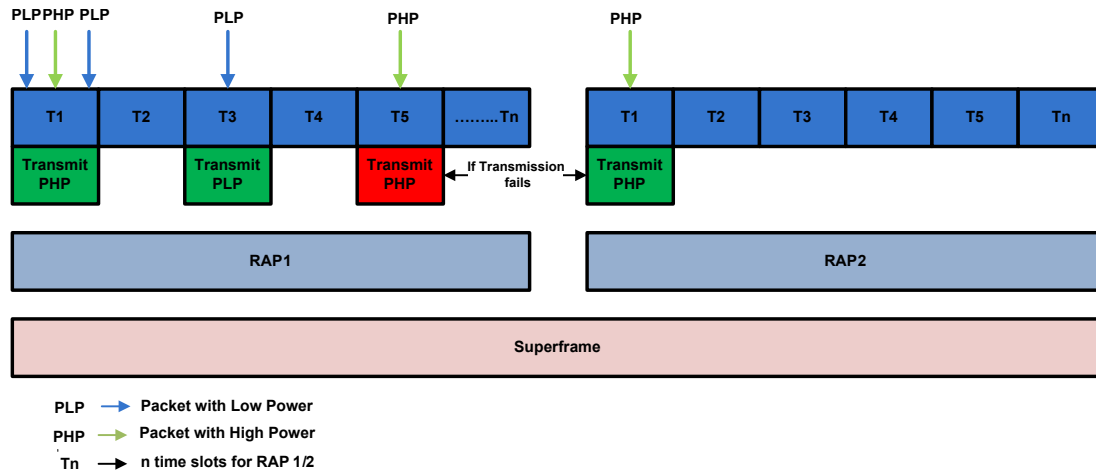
PLP PHP PLP

PLP

PHP

PHP

T1 T2 T3 T4 T5 ………Tn

T1 T2 T3 T4 T5 Tn

Transmit PHP

Transmit PLP

Transmit PHP

If Transmission fails

Transmit PHP

RAP1

RAP2

Superframe

PLP Packet with Low Power

PHP Packet with High Power

Tn n time slots for RAP 1/2